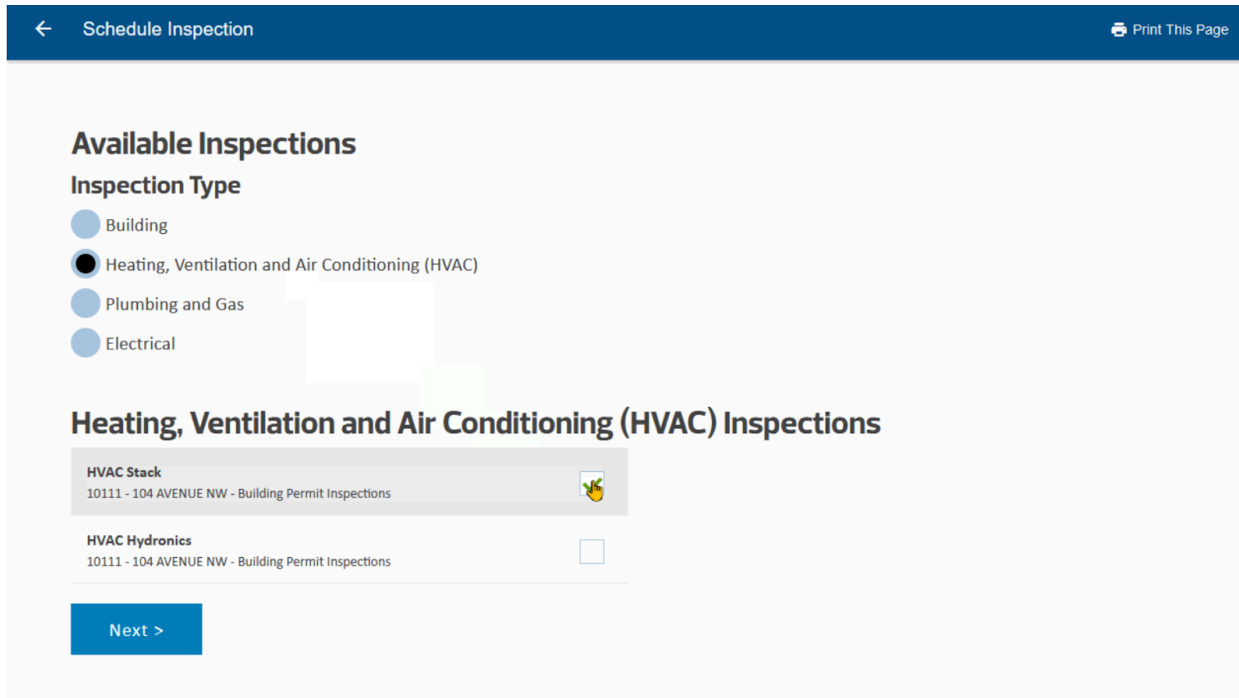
← Schedule Inspection

Print This Page

Available Inspections

Inspection Type

Building

Heating, Ventilation and Air Conditioning (HVAC)

Plumbing and Gas

Electrical

Heating, Ventilation and Air Conditioning (HVAC) Inspections

HVAC Stack
10111 - 104 AVENUE NW - Building Permit Inspections

HVAC Hydronics
10111 - 104 AVENUE NW - Building Permit Inspections

Next >